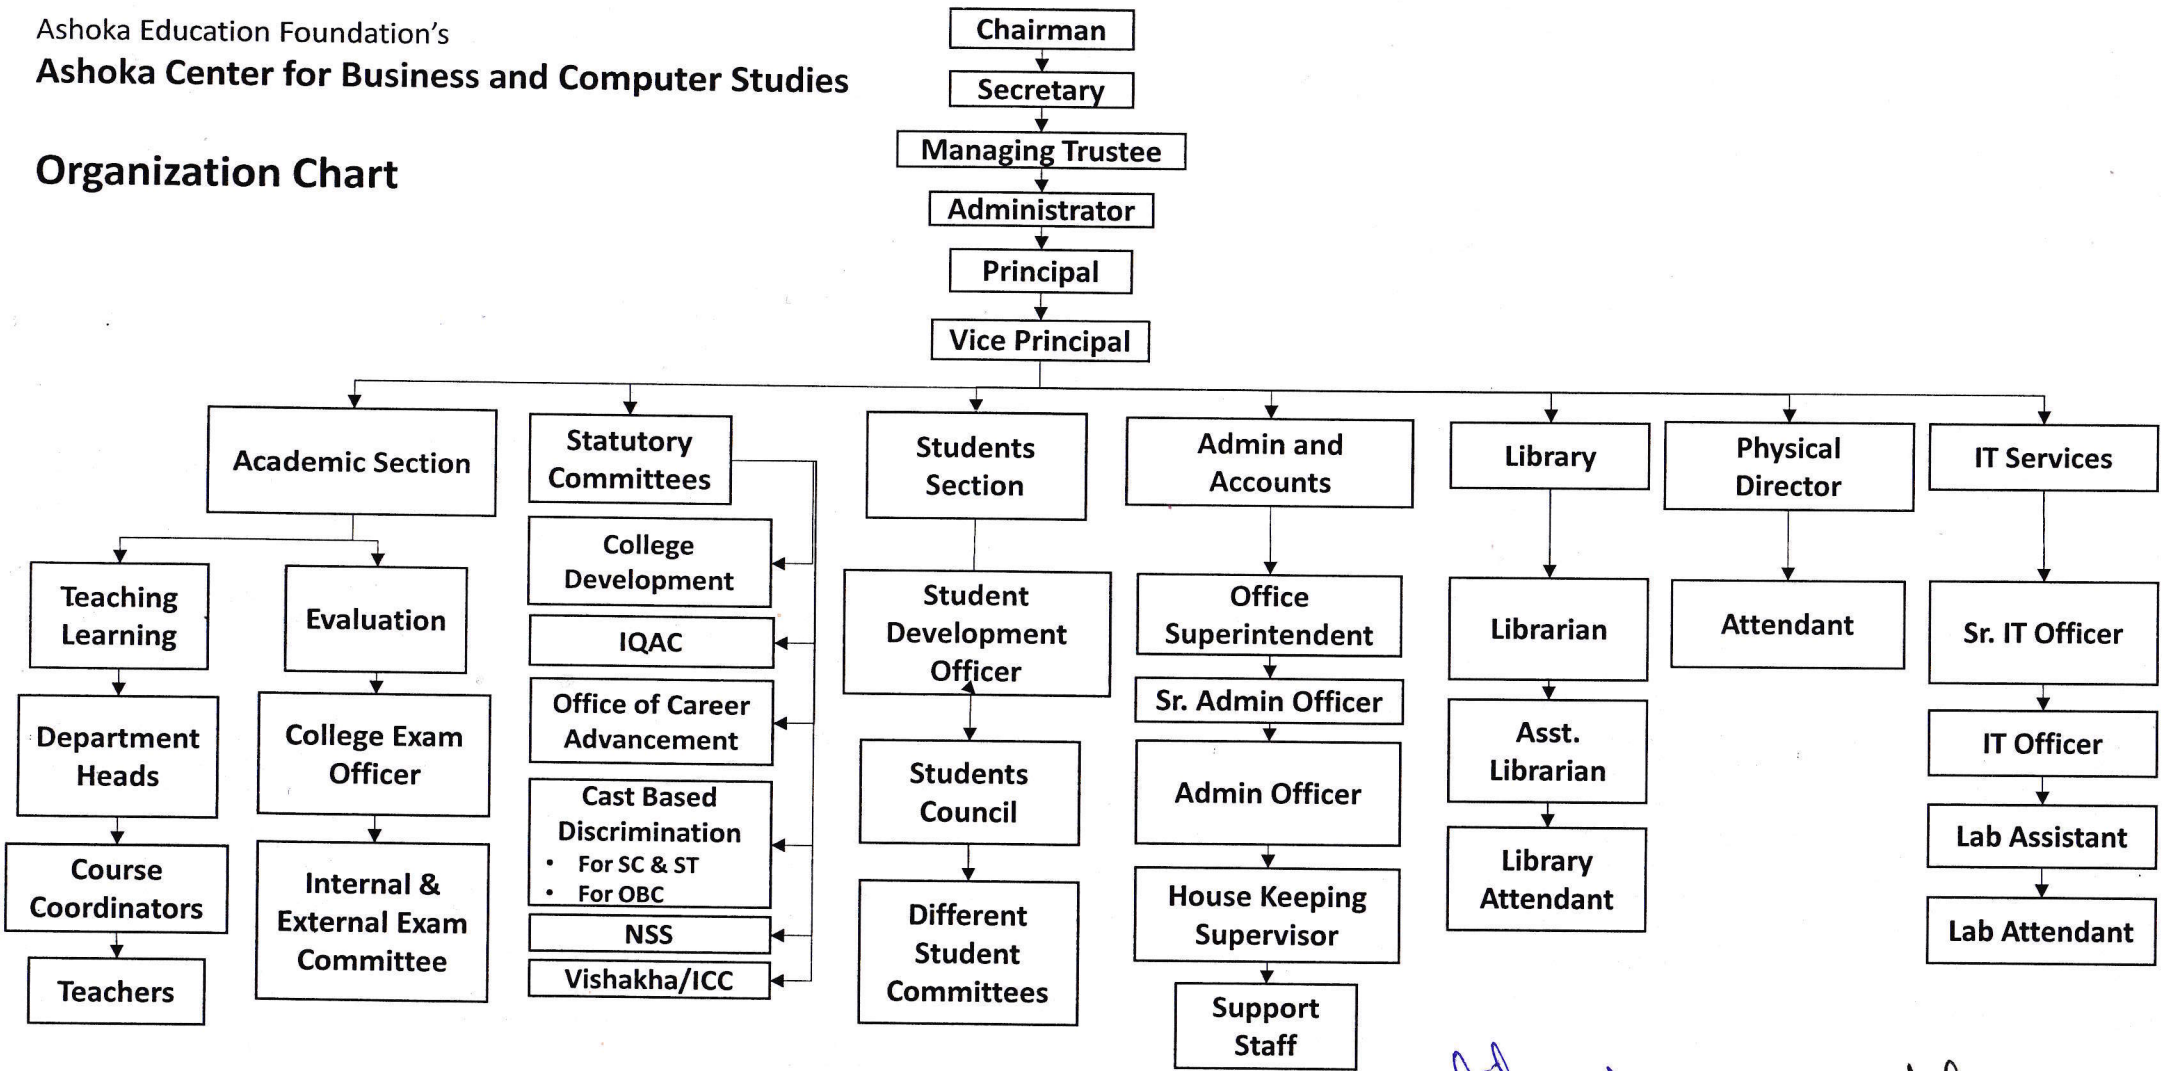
Ashoka Education Foundation's
Ashoka Center for Business and Computer Studies

Organization Chart

Chairman
Secretary
Managing Trustee
Administrator
Principal
Vice Principal

Academic Section
Teaching Learning
Department Heads
Course Coordinators
Teachers
Evaluation
College Exam Officer
Internal & External Exam Committee

Statutory Committees
College Development
IQAC
Office of Career Advancement
Cast Based Discrimination
• For SC & ST
• For OBC
NSS
Vishakha/ICC

Students Section
Student Development Officer
Students Council
Different Student Committees

Admin and Accounts
Office Superintendent
Sr. Admin Officer
Admin Officer
House Keeping Supervisor
Support Staff

Library
Librarian
Asst. Librarian
Library Attendant

Physical Director
Attendant

IT Services
Sr. IT Officer
IT Officer
Lab Assistant
Lab Attendant